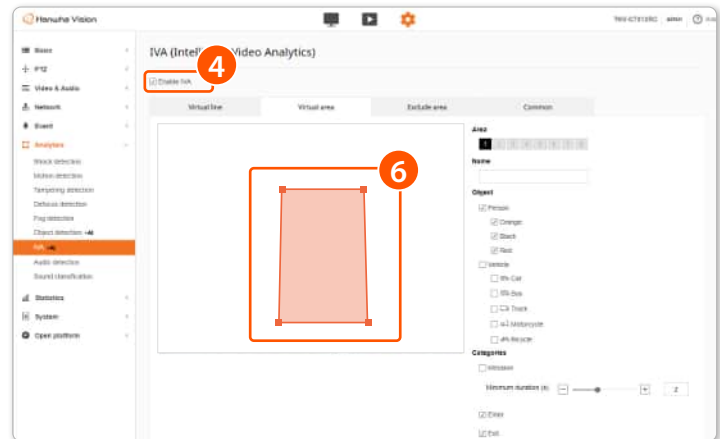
Hanwha Vision

admin

Basic
PTZ
Video & Audio
Network
Event
Analytics
Shock detection
Motion detection
Tampering detection
Defocus detection
Fog detection
Object detection
IVA
Audio detection
Sound classification
Statistics
System
Open platform

IVA (Intell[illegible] Video Analytics)

4

Enable IVA

Virtual line
Virtual area
Exclude area
Common

6

Area
1 2 3 4 5 6 7 8
Name
Object
Person
Orange
Black
Red
Vehicle
Car
Bus
Truck
Motorcycle
Bicycle
Categories
Intrusion
Minimum duration (s)
2
Enter
Exit